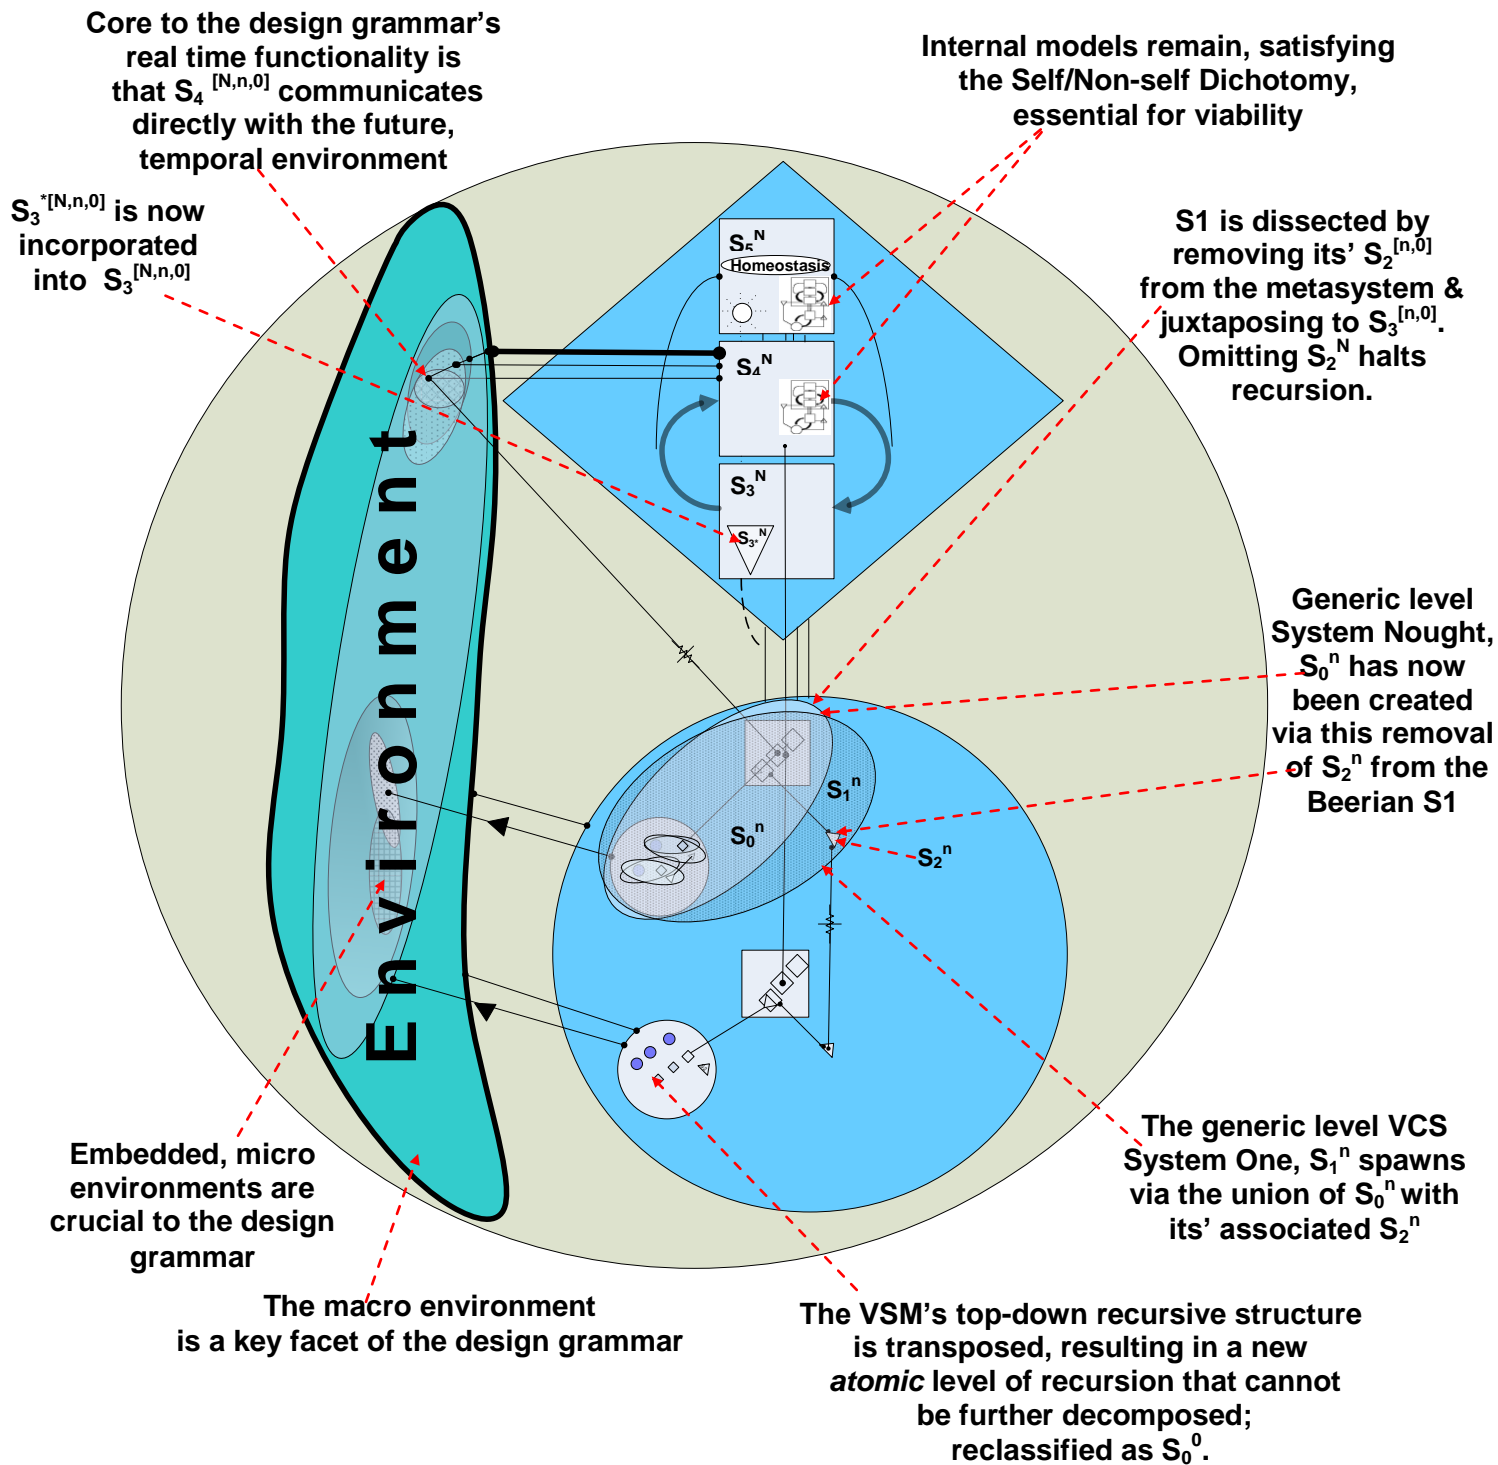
Core to the design grammar's real time functionality is that $S_4^{[N,n,0]}$ communicates directly with the future, temporal environment

Internal models remain, satisfying the Self/Non-self Dichotomy, essential for viability

$S_3^{*[N,n,0]}$ is now incorporated into $S_3^{[N,n,0]}$

S1 is dissected by removing its' $S_2^{[n,0]}$ from the metasystem & juxtaposing to $S_3^{[n,0]}$. Omitting $S_2^N$ halts recursion.

$S_5^N$

Homeostasis

$S_4^N$

$S_3^N$

$S_{3^*}^N$

Environment

Generic level System Nought, $S_0^n$ has now been created via this removal of $S_2^n$ from the Beerian S1

$S_1^n$

$S_0^n$

$S_2^n$

The generic level VCS System One, $S_1^n$ spawns via the union of $S_0^n$ with its' associated $S_2^n$

Embedded, micro environments are crucial to the design grammar

The macro environment is a key facet of the design grammar

The VSM's top-down recursive structure is transposed, resulting in a new *atomic* level of recursion that cannot be further decomposed; reclassified as $S_0^0$.